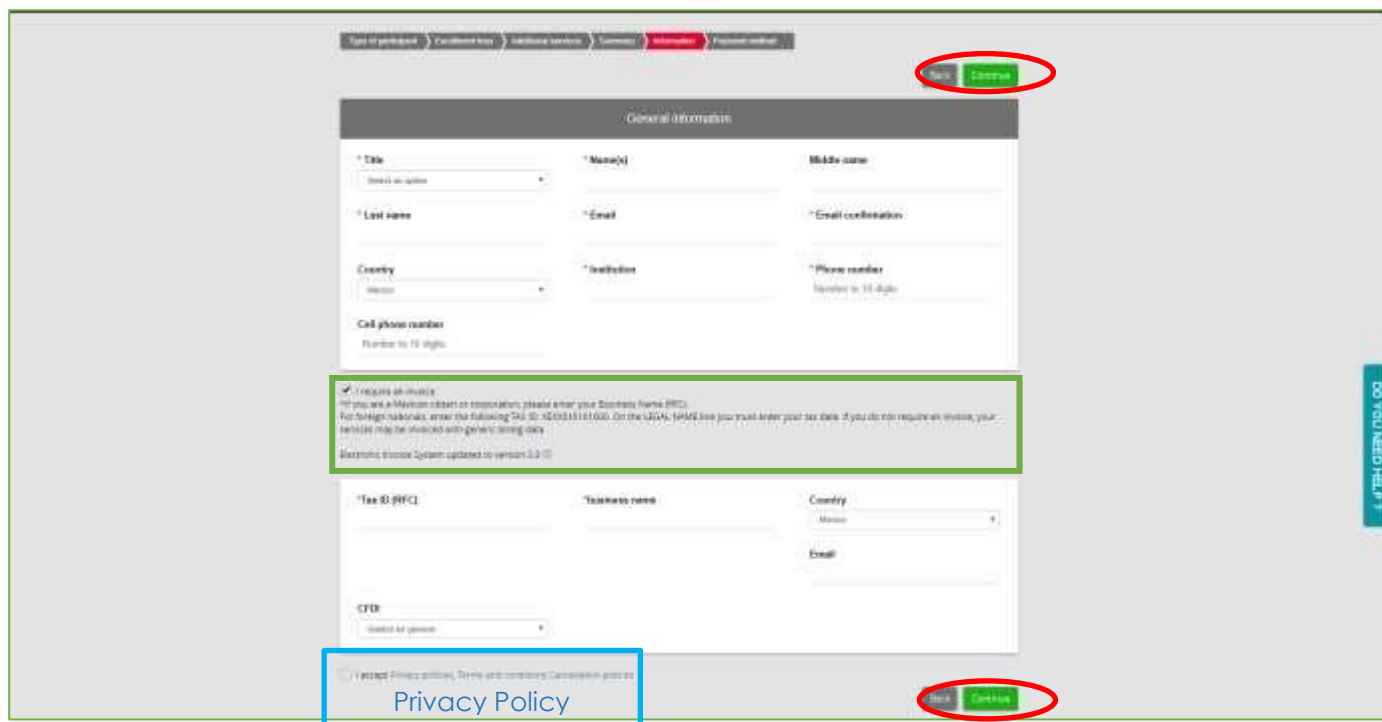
Type of participant | Enrollment fees | Additional services | Summary | Information | Payment method

Back Continue

General information

* Title
Select an option

* Name(s)

Middle name

* Last name

* Email

* Email confirmation

Country
Mexico

* Institution

* Phone number
Number to 10 digits

Cell phone number
Number to 10 digits

I require an invoice
*If you are a Mexican citizen or corporation, please enter your Business Name (RFC).
For foreign nationals, enter the following TAX ID: XEXX010101000. On the LEGAL NAME line you must enter your tax data. If you do not require an invoice, your services may be invoiced with generic billing data.

Electronic Invoice System updated to version 3.0

*Tax ID (RFC)

*Business name

Country
Mexico

Email

CFDI
Select an option

I accept Privacy policies, Terms and conditions Cancelation policies

Privacy Policy

Back Continue

DO YOU NEED HELP?